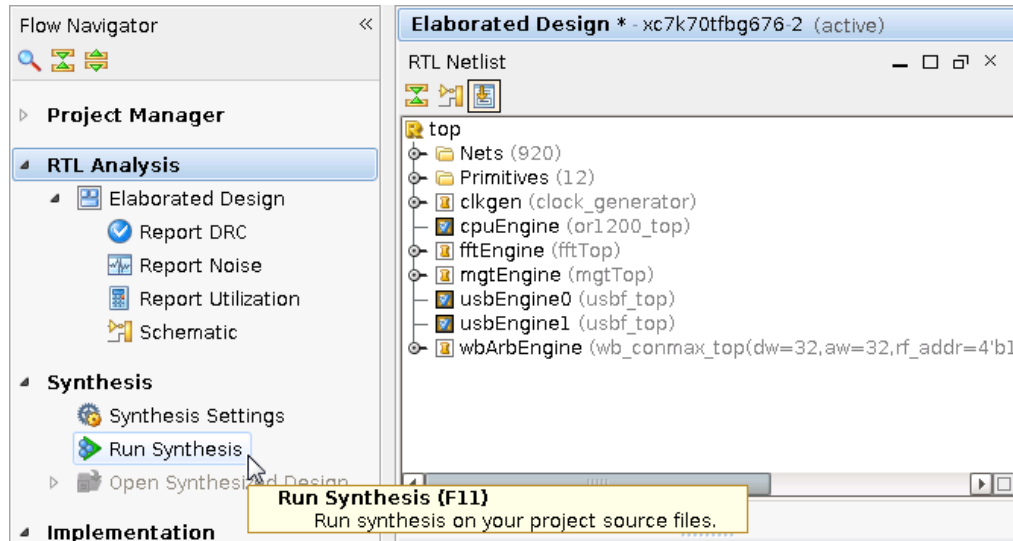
Flow Navigator «

Project Manager

RTL Analysis

Elaborated Design

Report DRC

Report Noise

Report Utilization

Schematic

Synthesis

Synthesis Settings

Run Synthesis

Open Synthesi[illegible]d Design

Implementation

Elaborated Design * - xc7k70tfbg676-2 (active)

RTL Netlist

top

Nets (920)

Primitives (12)

clkgen (clock_generator)

cpuEngine (or1200_top)

fftEngine (fftTop)

mgtEngine (mgtTop)

usbEngine0 (usbf_top)

usbEngine1 (usbf_top)

wbArbEngine (wb_conmax_top(dw=32,aw=32,rf_addr=4'b1

Run Synthesis (F11)

Run synthesis on your project source files.